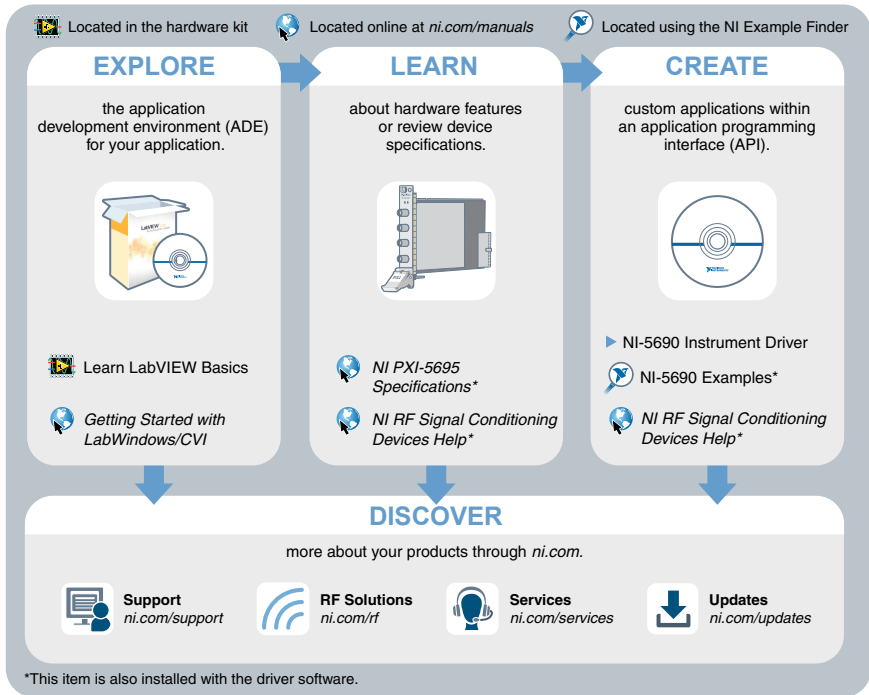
Located in the hardware kit

Located online at ni.com/manuals

Located using the NI Example Finder

EXPLORE

the application development environment (ADE) for your application.

LabVIEW

Learn LabVIEW Basics

Getting Started with LabWindows/CVI

LEARN

about hardware features or review device specifications.

NI PXI-5695 Specifications*

NI RF Signal Conditioning Devices Help*

CREATE

custom applications within an application programming interface (API).

NI-5690 Instrument Driver

NI-5690 Examples*

NI RF Signal Conditioning Devices Help*

DISCOVER

more about your products through ni.com.

Support
ni.com/support

RF Solutions
ni.com/rf

Services
ni.com/services

Updates
ni.com/updates

*This item is also installed with the driver software.